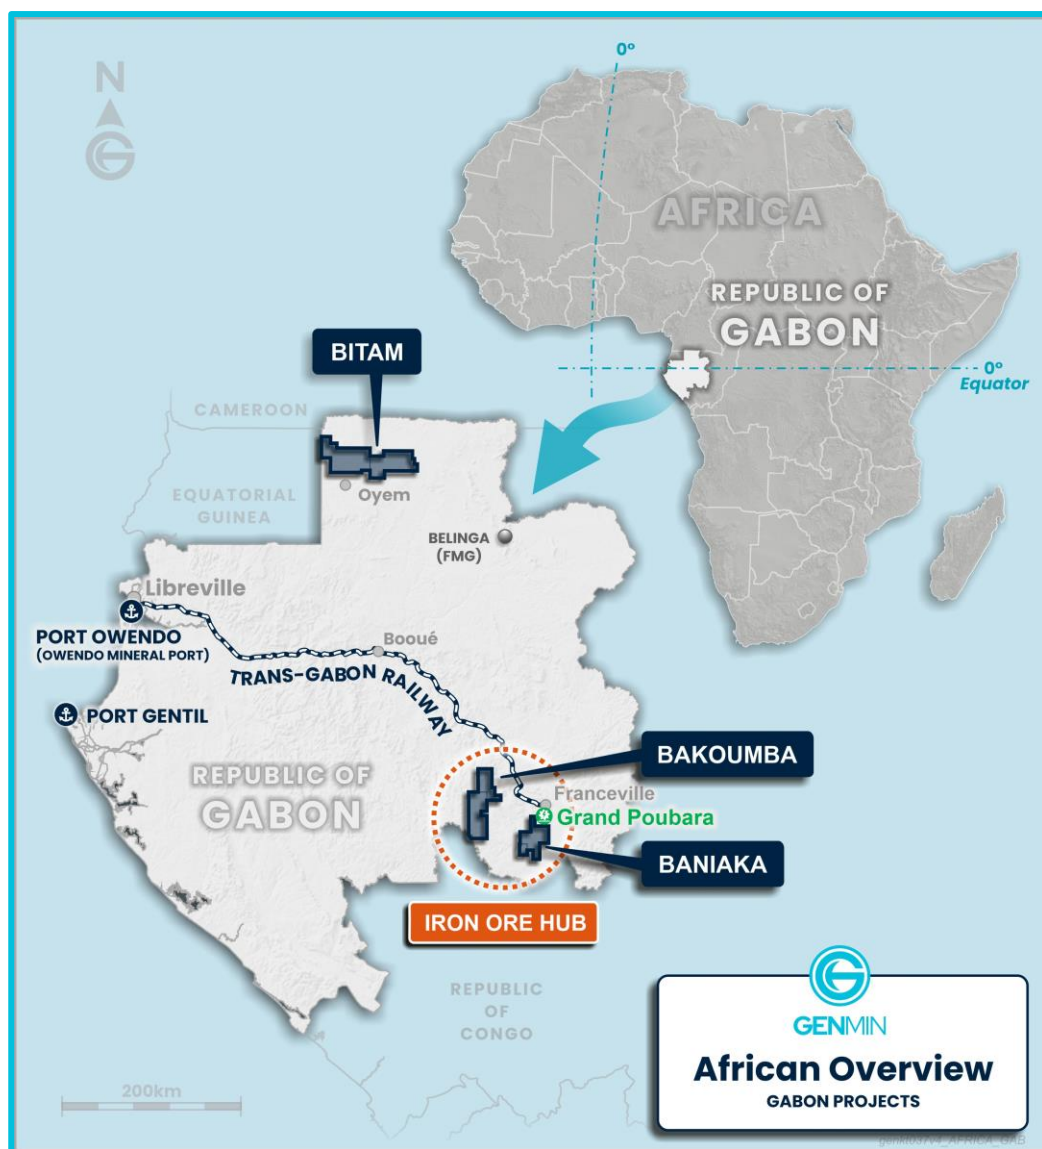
N

0°

AFRICA

REPUBLIC OF GABON

0°
Equator

BITAM

CAMEROON

EQUATORIAL GUINEA

Oyem

BELINGA (FMG)

Libreville

PORT OWENDO (OWENDO MINERAL PORT)

Booué

TRANS-GABON RAILWAY

PORT GENTIL

BAKOUMBA

REPUBLIC OF GABON

Franceville

Grand Poubara

BANIAKA

IRON ORE HUB

REPUBLIC OF CONGO

200km

GENMIN

African Overview
GABON PROJECTS

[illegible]_AFRICA_GAB